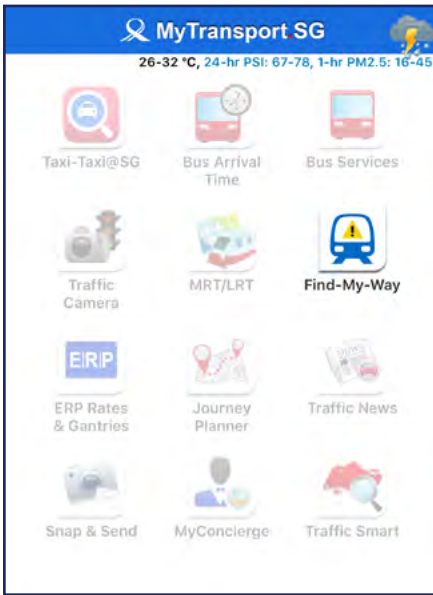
MyTransport.SG

26-32 °C, 24-hr PSI: 67-78, 1-hr PM2.5: 16-45

Taxi-Taxi@SG

Bus Arrival Time

Bus Services

Traffic Camera

MRT/LRT

Find-My-Way

ERP

ERP Rates & Gantries

Journey Planner

Traffic News

Snap & Send

MyConcierge

Traffic Smart